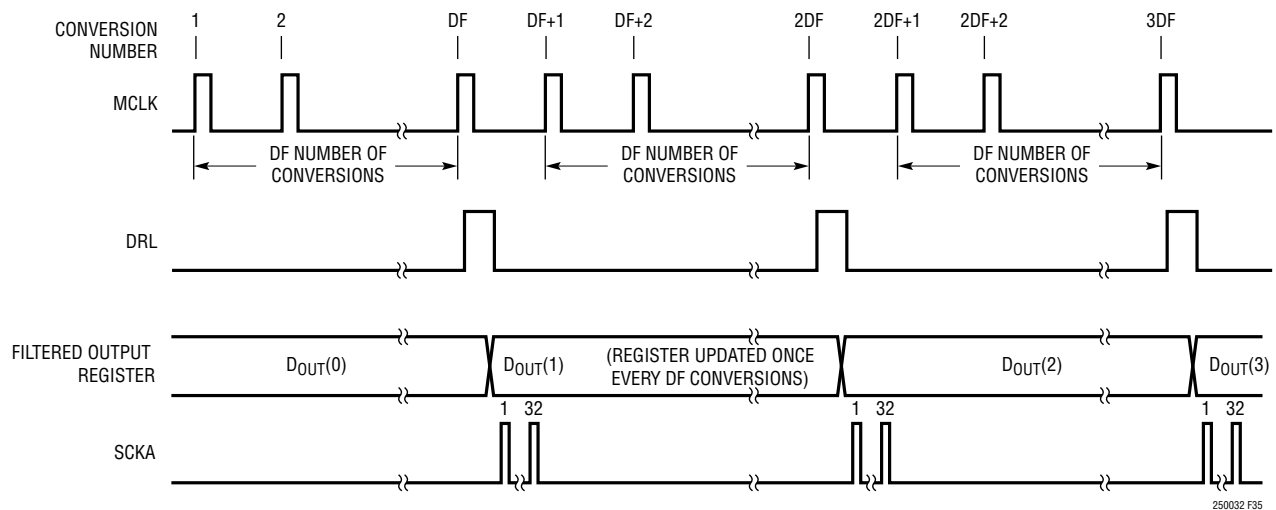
CONVERSION NUMBER
1
2
DF
DF+1
DF+2
2DF
2DF+1
2DF+2
3DF

MCLK

DF NUMBER OF CONVERSIONS
DF NUMBER OF CONVERSIONS
DF NUMBER OF CONVERSIONS

DRL

FILTERED OUTPUT REGISTER
$D_{OUT}(0)$
$D_{OUT}(1)$
(REGISTER UPDATED ONCE EVERY DF CONVERSIONS)
$D_{OUT}(2)$
$D_{OUT}(3)$

1 32
1 32
1 32

SCKA

250032 F35